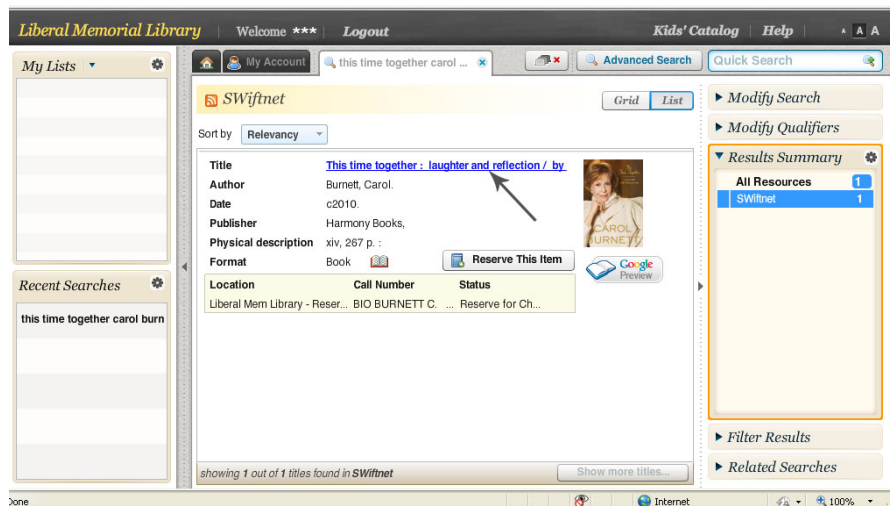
Liberal Memorial Library | Welcome *** | Logout

Kids' Catalog | Help | A A A

My Lists

My Account

this time together carol ...

Advanced Search

Quick Search

SWiftnet

Grid | List

Sort by Relevancy

| Title | This time together : laughter and reflection / by |
|---|---|
| Author | Burnett, Carol. |
| Date | c2010. |
| Publisher | Harmony Books, |
| Physical description | xiv, 267 p. : |
| Format | Book |

Reserve This Item

Google Preview

CAROL BURNETT

| Location | Call Number | Status |
|---|---|---|
| Liberal Mem Library - Reser... | BIO BURNETT C. | ... Reserve for Ch... |

showing 1 out of 1 titles found in SWiftnet

Show more titles...

Recent Searches

this time together carol burn

Modify Search

Modify Qualifiers

Results Summary

All Resources 1

SWiftnet 1

Filter Results

Related Searches

Done

Internet

100%